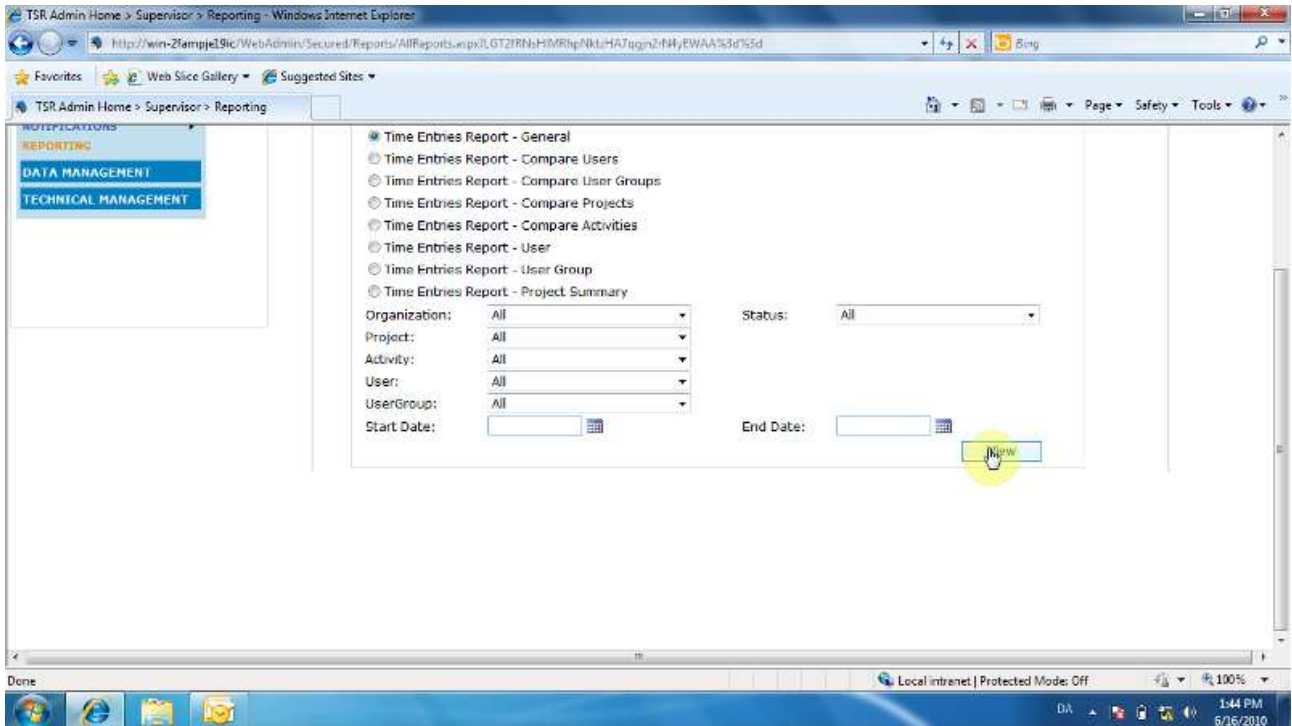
TSR Admin Home > Supervisor > Reporting - Windows Internet Explorer

http://win-2fampje19ic/WebAdmin/Secured/Reports/AllReports.aspx?LGT2fRNsHIMRhpNktzHA7qgjn2rN4yEWAA%3d%3d

Bing

Favorites | Web Slice Gallery ▾ | Suggested Sites ▾

TSR Admin Home > Supervisor > Reporting

Page ▾ Safety ▾ Tools ▾

NOTIFICATIONS

REPORTING

DATA MANAGEMENT

TECHNICAL MANAGEMENT

Time Entries Report - General

Time Entries Report - Compare Users

Time Entries Report - Compare User Groups

Time Entries Report - Compare Projects

Time Entries Report - Compare Activities

Time Entries Report - User

Time Entries Report - User Group

Time Entries Report - Project Summary

Organization: All

Status: All

Project: All

Activity: All

User: All

UserGroup: All

Start Date:

End Date:

View

Done

Local intranet | Protected Mode: Off

100%

DA

1:44 PM
6/16/2010